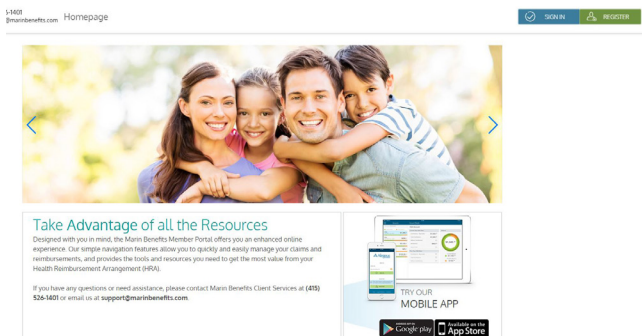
5-1401
@marinbenefits.com Homepage

SIGN IN
REGISTER

Take Advantage of all the Resources

Designed with you in mind, the Marin Benefits Member Portal offers you an enhanced online experience. Our simple navigation features allow you to quickly and easily manage your claims and reimbursements, and provides the tools and resources you need to get the most value from your Health Reimbursement Arrangement (HRA).

If you have any questions or need assistance, please contact Marin Benefits Client Services at (415) 526-1401 or email us at support@marinbenefits.com.

TRY OUR
MOBILE APP

Google play
Available on the App Store